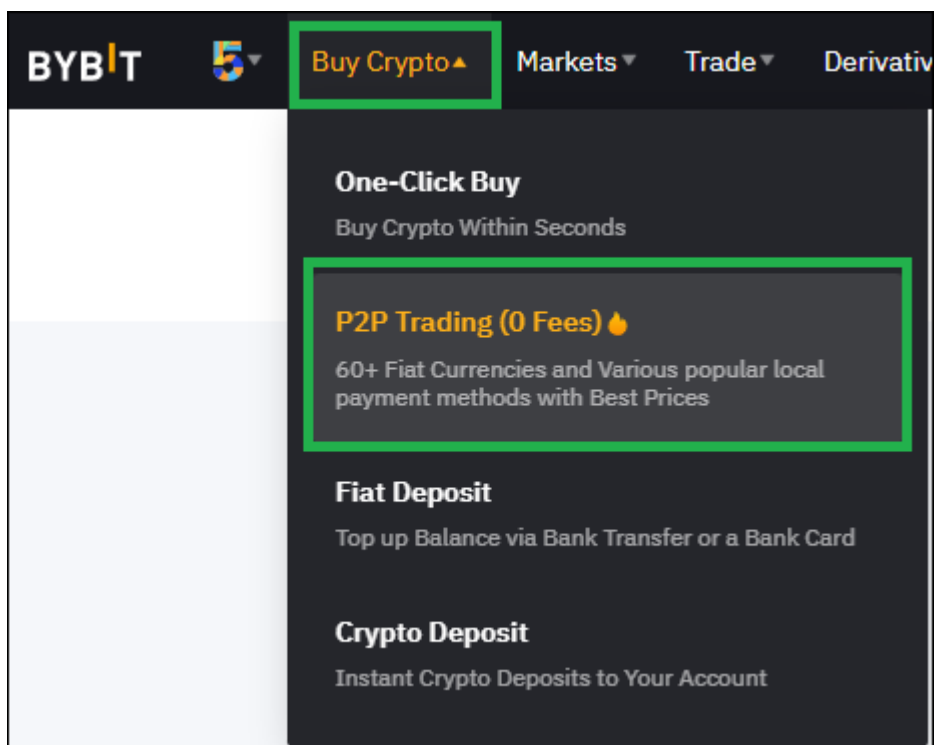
BYBIT 5 Buy Crypto Markets Trade Derivativ

One-Click Buy
Buy Crypto Within Seconds

P2P Trading (0 Fees)
60+ Fiat Currencies and Various popular local payment methods with Best Prices

Fiat Deposit
Top up Balance via Bank Transfer or a Bank Card

Crypto Deposit
Instant Crypto Deposits to Your Account